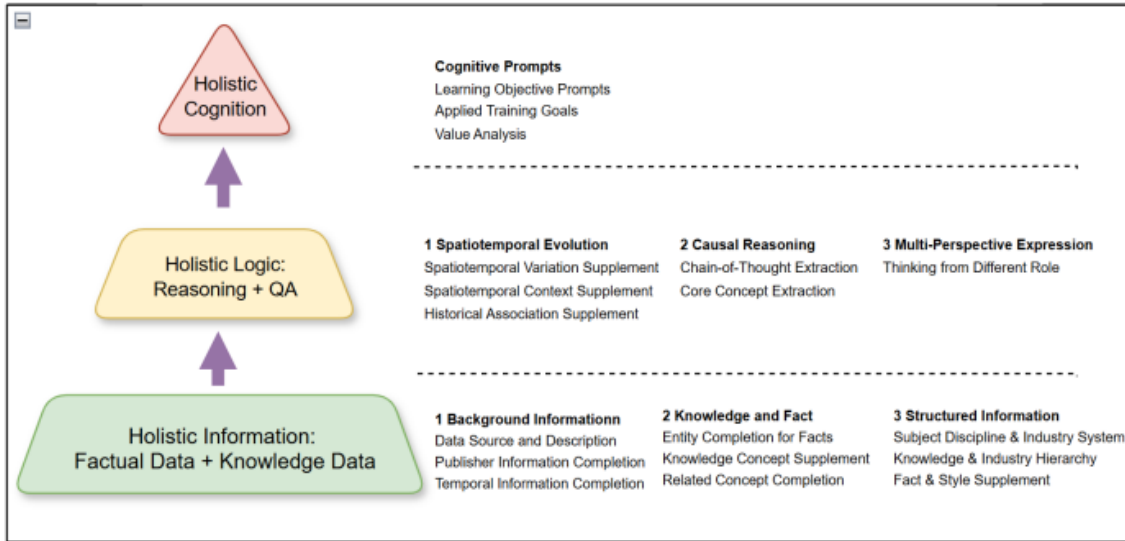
Holistic Cognition

Cognitive Prompts
Learning Objective Prompts
Applied Training Goals
Value Analysis

Holistic Logic: Reasoning + QA

1 Spatiotemporal Evolution
Spatiotemporal Variation Supplement
Spatiotemporal Context Supplement
Historical Association Supplement

2 Causal Reasoning
Chain-of-Thought Extraction
Core Concept Extraction

3 Multi-Perspective Expression
Thinking from Different Role

Holistic Information: Factual Data + Knowledge Data

1 Background Informationn
Data Source and Description
Publisher Information Completion
Temporal Information Completion

2 Knowledge and Fact
Entity Completion for Facts
Knowledge Concept Supplement
Related Concept Completion

3 Structured Information
Subject Discipline & Industry System
Knowledge & Industry Hierarchy
Fact & Style Supplement